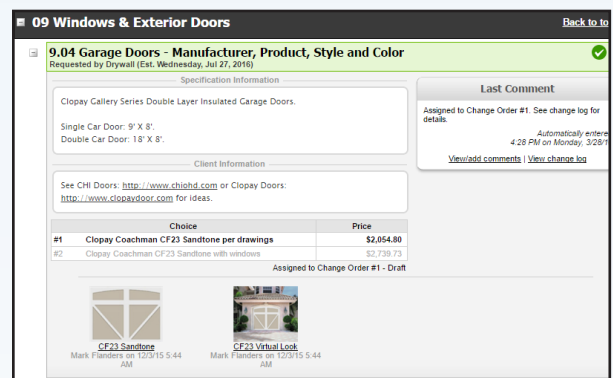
09 Windows & Exterior Doors

Back to

9.04 Garage Doors - Manufacturer, Product, Style and Color
Requested by Drywall (Est. Wednesday, Jul 27, 2016)

Specification Information

Clopay Gallery Series Double Layer Insulated Garage Doors.

Single Car Door: 9' X 8'.
Double Car Door: 18' X 8'.

Client Information

See CHI Doors: http://www.chiohd.com or Clopay Doors: http://www.clopaydoor.com for ideas.

| | Choice | Price |
|---|---|---|
| #1 | Clopay Coachman CF23 Sandtone per drawings | $2,054.80 |
| #2 | Clopay Coachman CF23 Sandtone with windows | $2,739.73 |

Assigned to Change Order #1 - Draft

CF23 Sandtone
Mark Flanders on 12/3/15 5:44 AM

CF23 Virtual Look
Mark Flanders on 12/3/15 5:44 AM

Last Comment

Assigned to Change Order #1. See change log for details.

Automatically entere
4:28 PM on Monday, 3/28/1

View/add comments | View change log